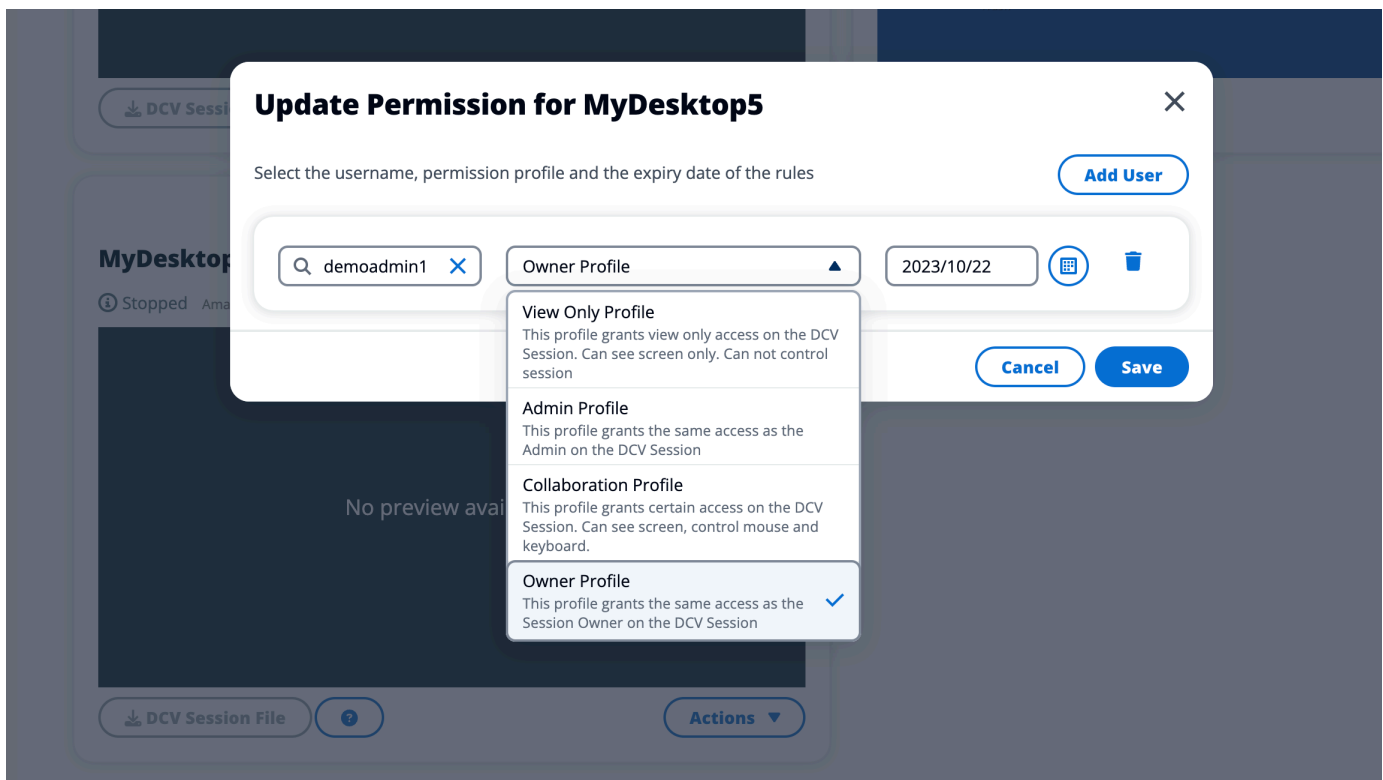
DCV Sessi

Update Permission for MyDesktop5

Select the username, permission profile and the expiry date of the rules

Add User

MyDesktop

Stopped Ama

demoadmin1

Owner Profile

2023/10/22

View Only Profile
This profile grants view only access on the DCV Session. Can see screen only. Can not control session

Admin Profile
This profile grants the same access as the Admin on the DCV Session

Collaboration Profile
This profile grants certain access on the DCV Session. Can see screen, control mouse and keyboard.

Owner Profile
This profile grants the same access as the Session Owner on the DCV Session

Cancel

Save

No preview avai

DCV Session File

Actions